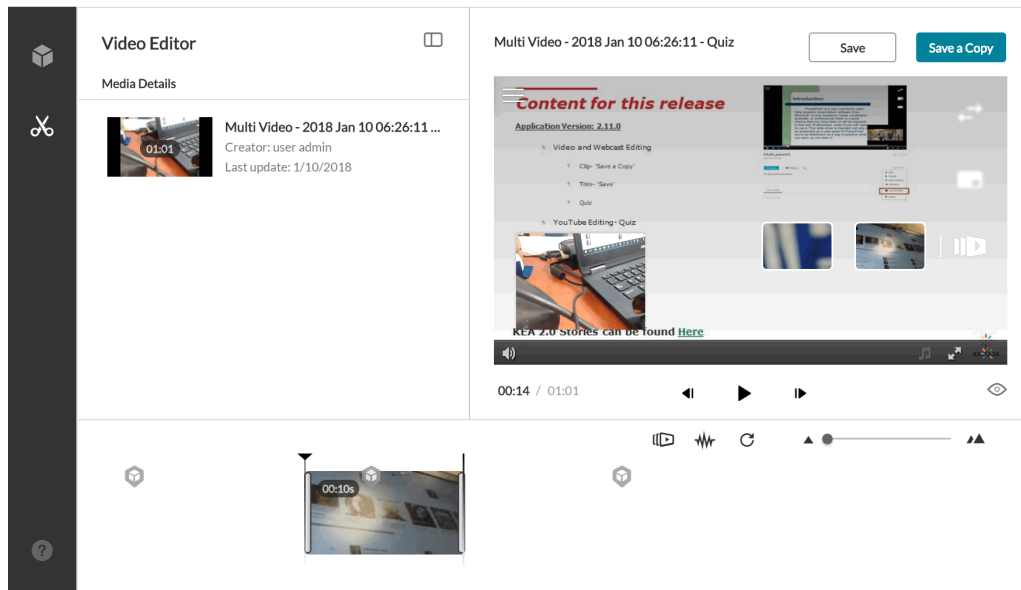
Video Editor

Media Details

01:01

Multi Video - 2018 Jan 10 06:26:11 ...
Creator: user admin
Last update: 1/10/2018

Multi Video - 2018 Jan 10 06:26:11 - Quiz

Save

Save a Copy

Content for this release

Application Version: 2.11.0

Video and Webcast Editing

Clip- "Save a Copy"

Trim- "Save"

Quiz

YouTube Editing- Quiz

KEA 2.0 Stories can be found Here

00:14 / 01:01

00:10s